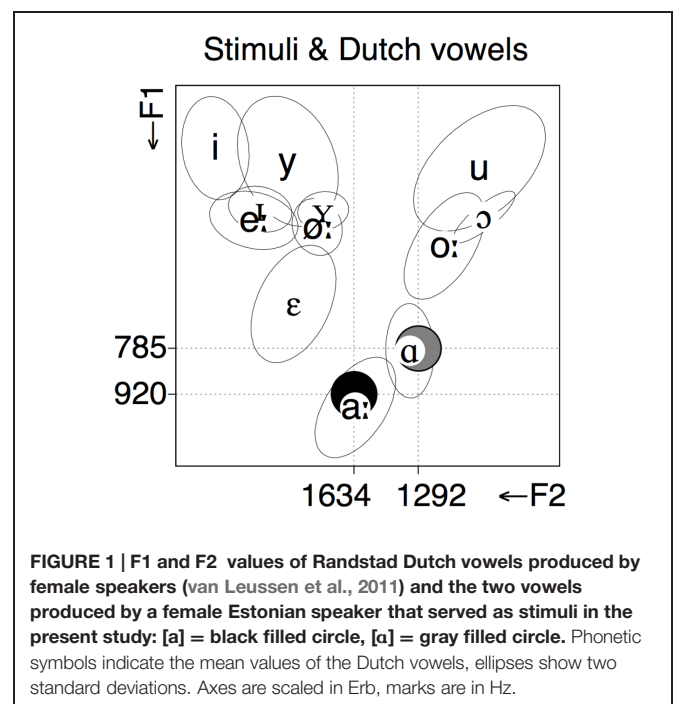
Stimuli & Dutch vowels

←F1

i
y
u
eː
ɪ
ʏ
øː
ɔ
oː
ɛ
ɑ
aː

785
920

1634 1292 ←F2

**FIGURE 1 | F1 and F2 values of Randstad Dutch vowels produced by female speakers (van Leussen et al., 2011) and the two vowels produced by a female Estonian speaker that served as stimuli in the present study: [a] = black filled circle, [ɑ] = gray filled circle.** Phonetic symbols indicate the mean values of the Dutch vowels, ellipses show two standard deviations. Axes are scaled in Erb, marks are in Hz.